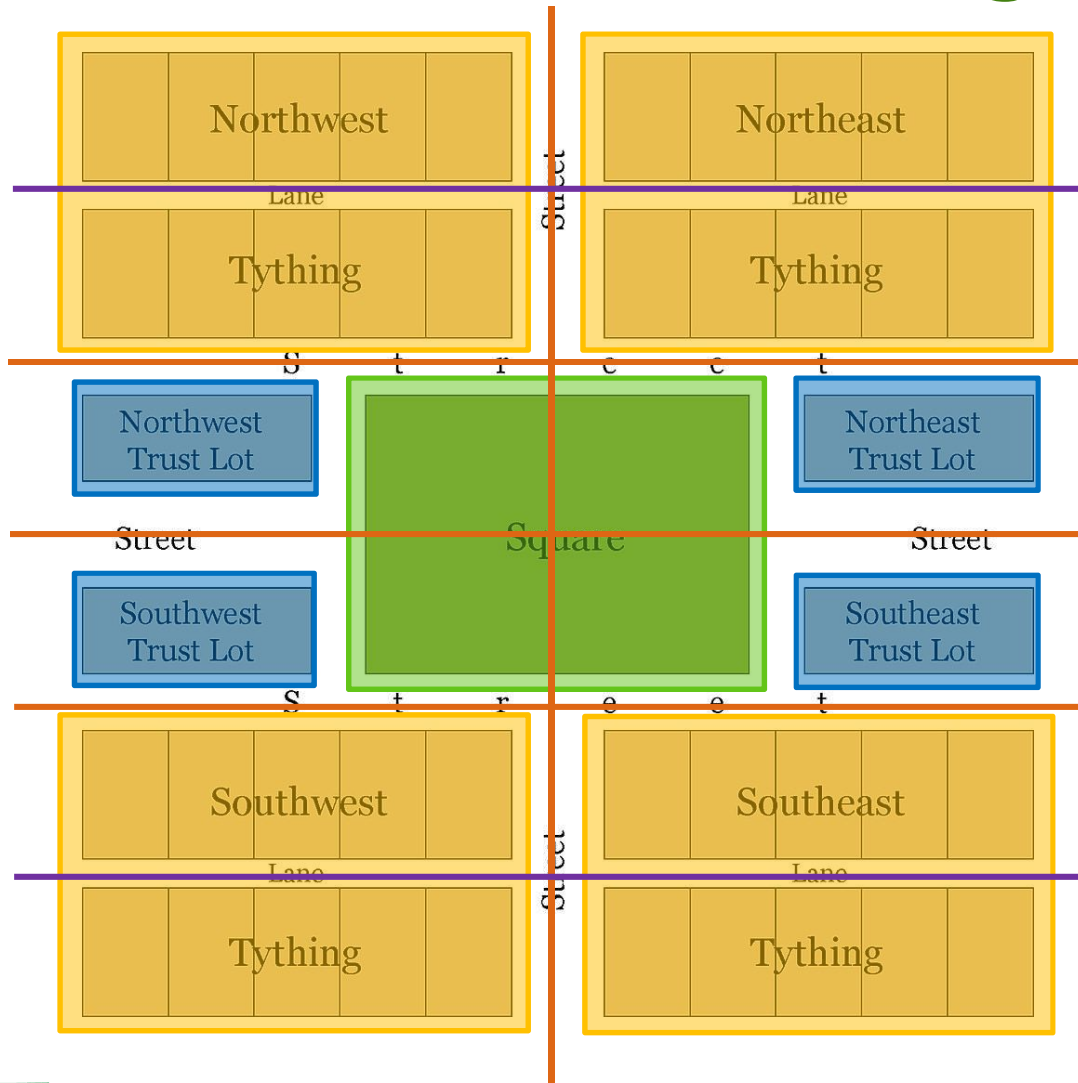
Northwest
Lane
Tything

Street

Northeast
Lane
Tything

S t r e e t

Northwest Trust Lot

Square

Northeast Trust Lot

Street

Street

Southwest Trust Lot

Southeast Trust Lot

S t r e e t

Southwest
Lane
Tything

Street

Southeast
Lane
Tything